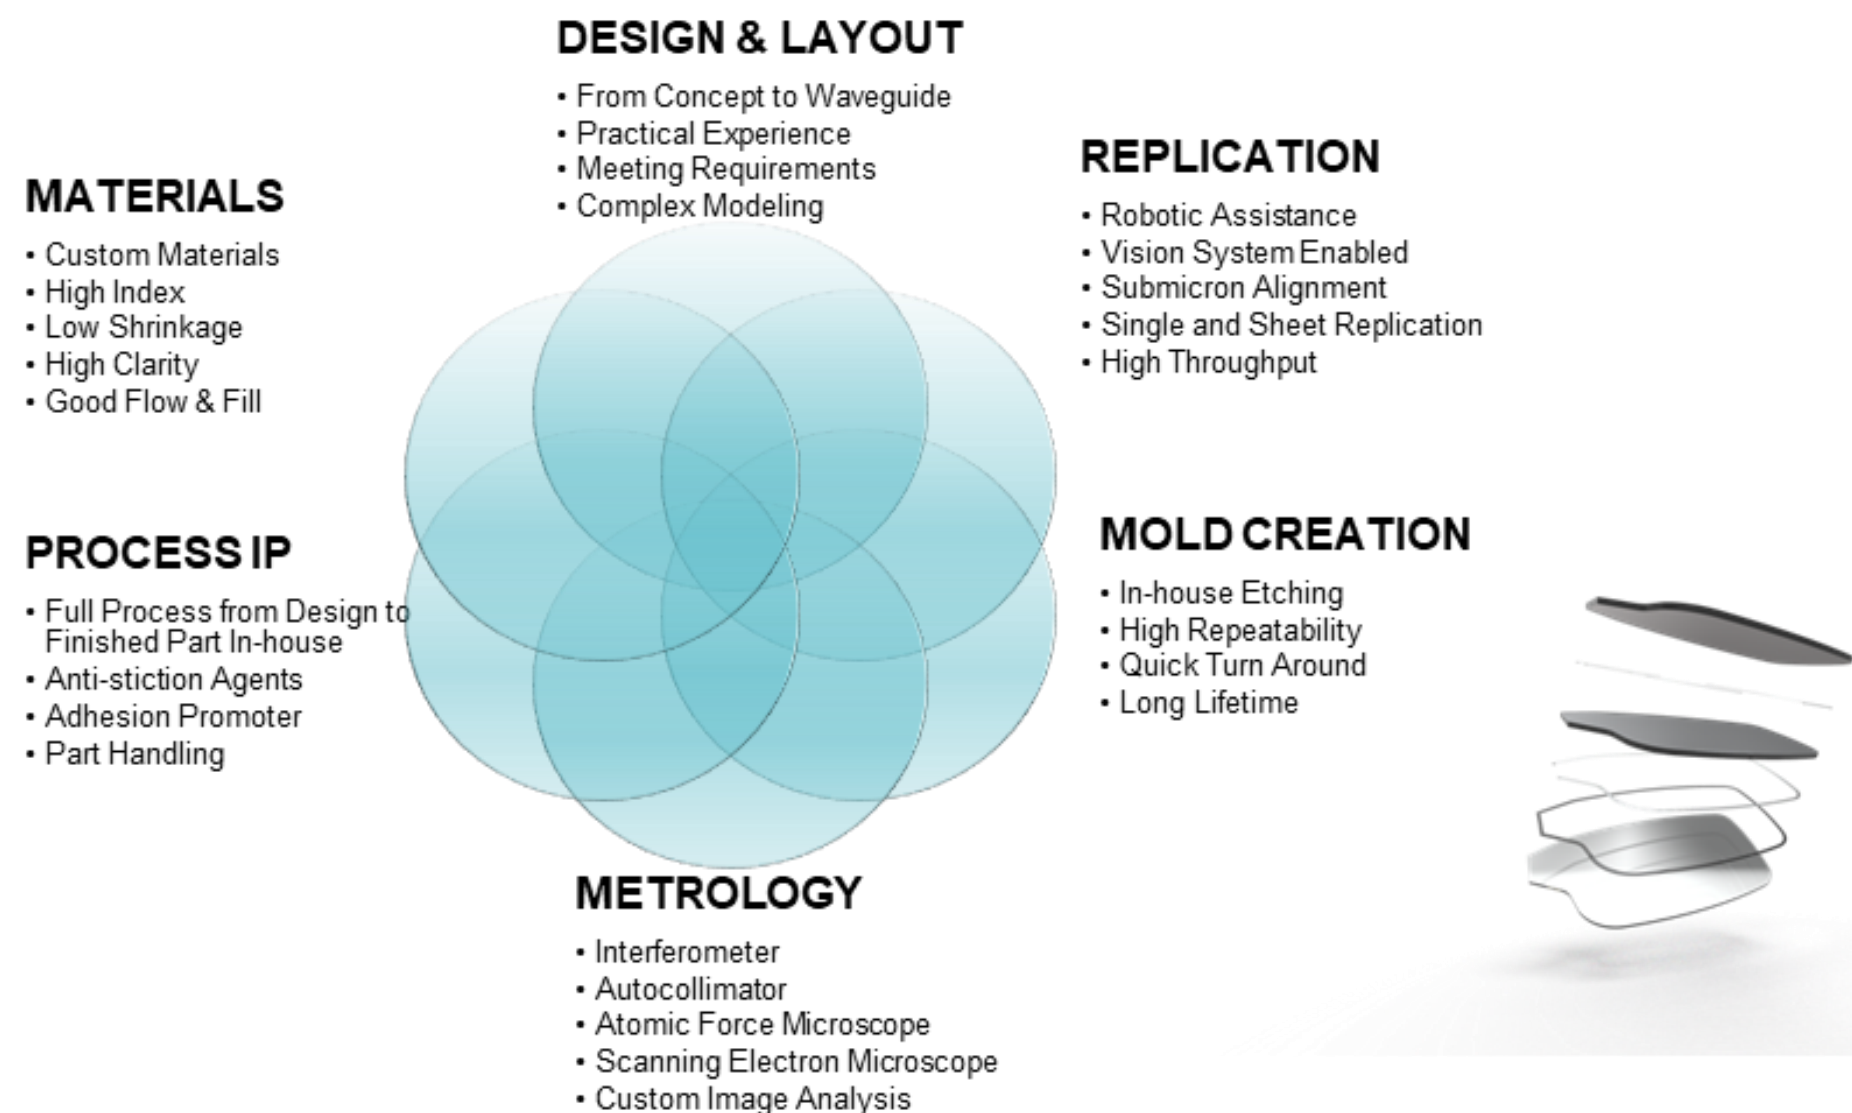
DESIGN & LAYOUT

• From Concept to Waveguide
• Practical Experience
• Meeting Requirements
• Complex Modeling

MATERIALS

• Custom Materials
• High Index
• Low Shrinkage
• High Clarity
• Good Flow & Fill

REPLICATION

• Robotic Assistance
• Vision System Enabled
• Submicron Alignment
• Single and Sheet Replication
• High Throughput

PROCESS IP

• Full Process from Design to Finished Part In-house
• Anti-stiction Agents
• Adhesion Promoter
• Part Handling

MOLD CREATION

• In-house Etching
• High Repeatability
• Quick Turn Around
• Long Lifetime

METROLOGY

• Interferometer
• Autocollimator
• Atomic Force Microscope
• Scanning Electron Microscope
• Custom Image Analysis